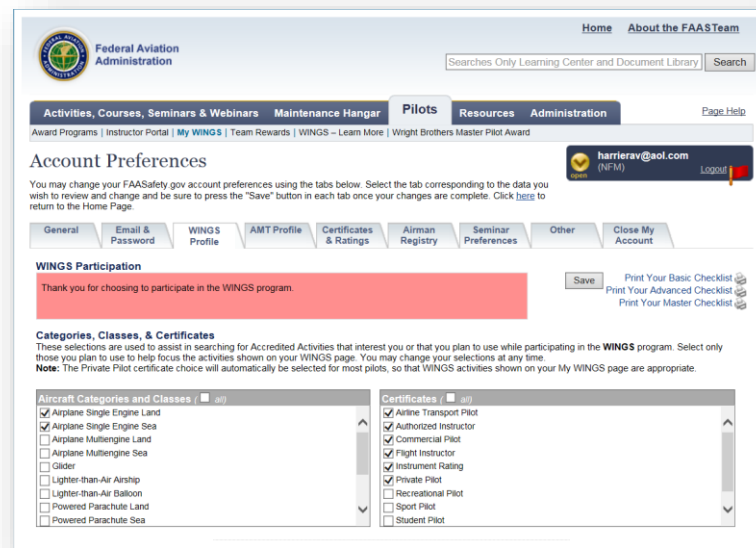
Federal Aviation Administration

Home | About the FAASTeam

Searches Only Learning Center and Document Library | Search

Activities, Courses, Seminars & Webinars | Maintenance Hangar | Pilots | Resources | Administration

Page Help

Award Programs | Instructor Portal | My WINGS | Team Rewards | WINGS – Learn More | Wright Brothers Master Pilot Award

Account Preferences

harrierav@aol.com
(NFM)
open
Logout

You may change your FAASafety.gov account preferences using the tabs below. Select the tab corresponding to the data you wish to review and change and be sure to press the "Save" button in each tab once your changes are complete. Click here to return to the Home Page.

General | Email & Password | WINGS Profile | AMT Profile | Certificates & Ratings | Airman Registry | Seminar Preferences | Other | Close My Account

WINGS Participation

Thank you for choosing to participate in the WINGS program.

Save

Print Your Basic Checklist
Print Your Advanced Checklist
Print Your Master Checklist

Categories, Classes, & Certificates

These selections are used to assist in searching for Accredited Activities that interest you or that you plan to use while participating in the WINGS program. Select only those you plan to use to help focus the activities shown on your WINGS page. You may change your selections at any time.
Note: The Private Pilot certificate choice will automatically be selected for most pilots, so that WINGS activities shown on your My WINGS page are appropriate.

Aircraft Categories and Classes ( all)
Airplane Single Engine Land
Airplane Single Engine Sea
Airplane Multiengine Land
Airplane Multiengine Sea
Glider
Lighter-than-Air Airship
Lighter-than-Air Balloon
Powered Parachute Land
Powered Parachute Sea

Certificates ( all)
Airline Transport Pilot
Authorized Instructor
Commercial Pilot
Flight Instructor
Instrument Rating
Private Pilot
Recreational Pilot
Sport Pilot
Student Pilot